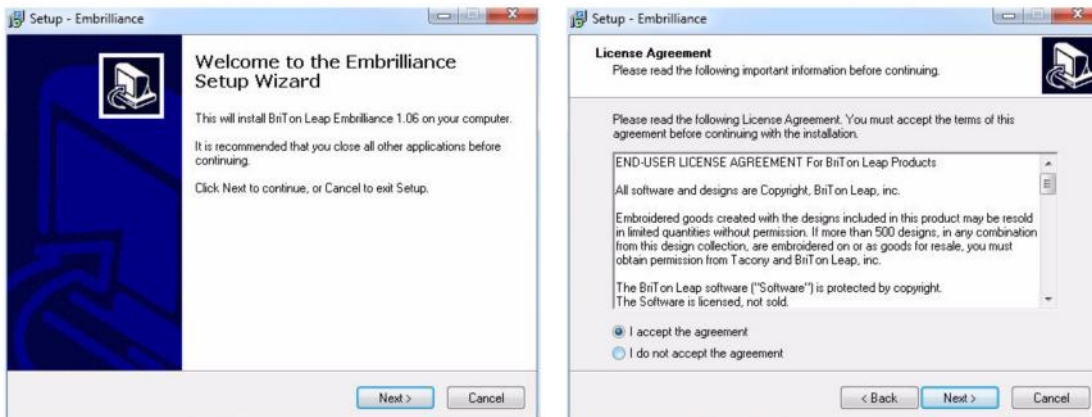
Setup - Embrilliance

Welcome to the Embrilliance Setup Wizard

This will install BriTon Leap Embrilliance 1.06 on your computer.

It is recommended that you close all other applications before continuing.

Click Next to continue, or Cancel to exit Setup.

Next >

Cancel

Setup - Embrilliance

License Agreement

Please read the following important information before continuing.

Please read the following License Agreement. You must accept the terms of this agreement before continuing with the installation.

END-USER LICENSE AGREEMENT For BriTon Leap Products

All software and designs are Copyright, BriTon Leap, inc.

Embroidered goods created with the designs included in this product may be resold in limited quantities without permission. If more than 500 designs, in any combination from this design collection, are embroidered on or as goods for resale, you must obtain permission from Tacony and BriTon Leap, inc.

The BriTon Leap software ("Software") is protected by copyright.
The Software is licensed, not sold.

I accept the agreement

I do not accept the agreement

< Back

Next >

Cancel